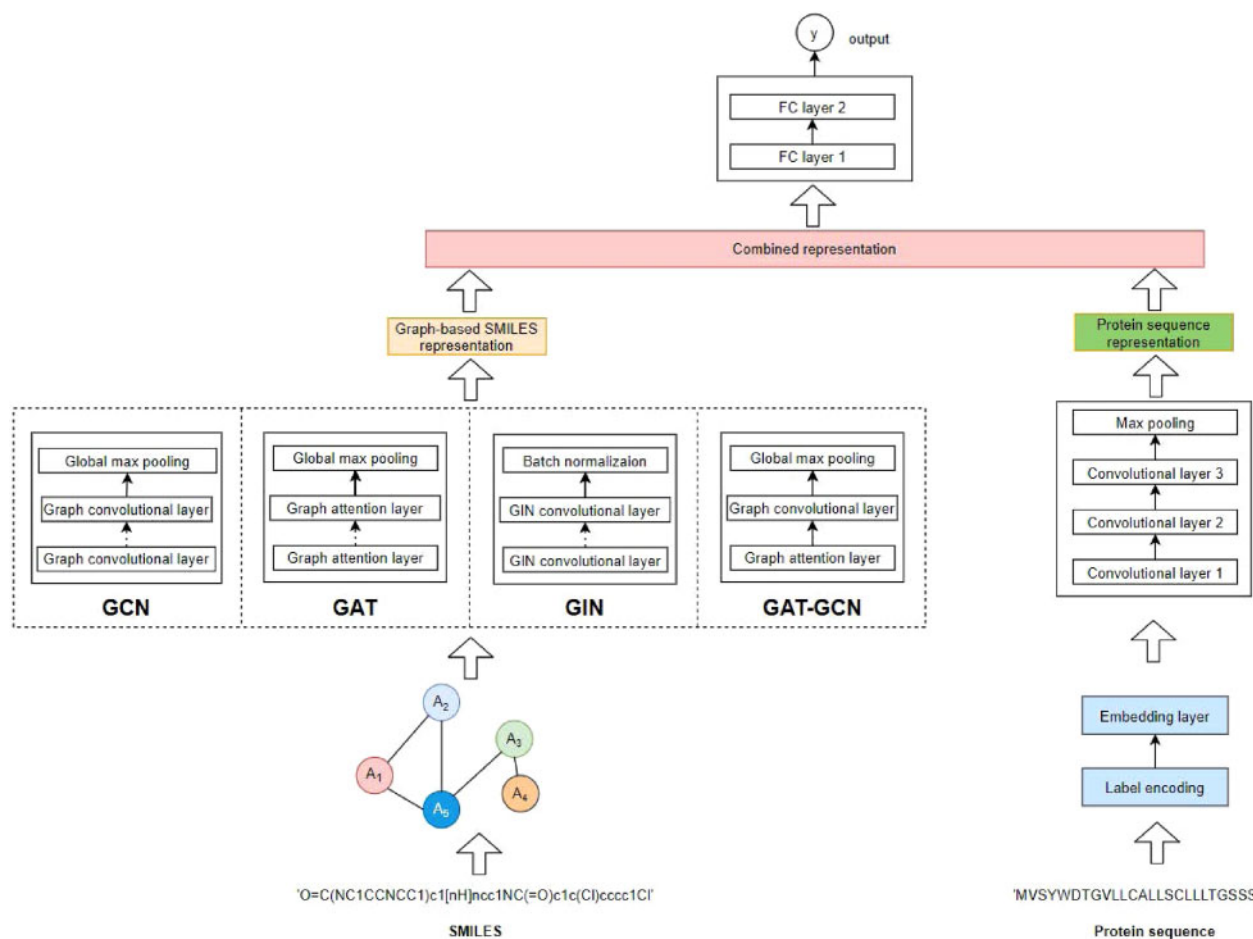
y
output

FC layer 2
FC layer 1

Combined representation

Graph-based SMILES representation

Protein sequence representation

Global max pooling
Graph convolutional layer
Graph convolutional layer
GCN

Global max pooling
Graph attention layer
Graph attention layer
GAT

Batch normalizaion
GIN convolutional layer
GIN convolutional layer
GIN

Global max pooling
Graph convolutional layer
Graph attention layer
GAT-GCN

Max pooling
Convolutional layer 3
Convolutional layer 2
Convolutional layer 1

$A_2$
$A_3$
$A_1$
$A_5$
$A_4$

Embedding layer
Label encoding

'O=C(NC1CCNCC1)c1[nH]ncc1NC(=O)c1c(Cl)cccc1Cl'
SMILES

'MVSYWDTGVLLCALLSCLLLTGSSS
Protein sequence